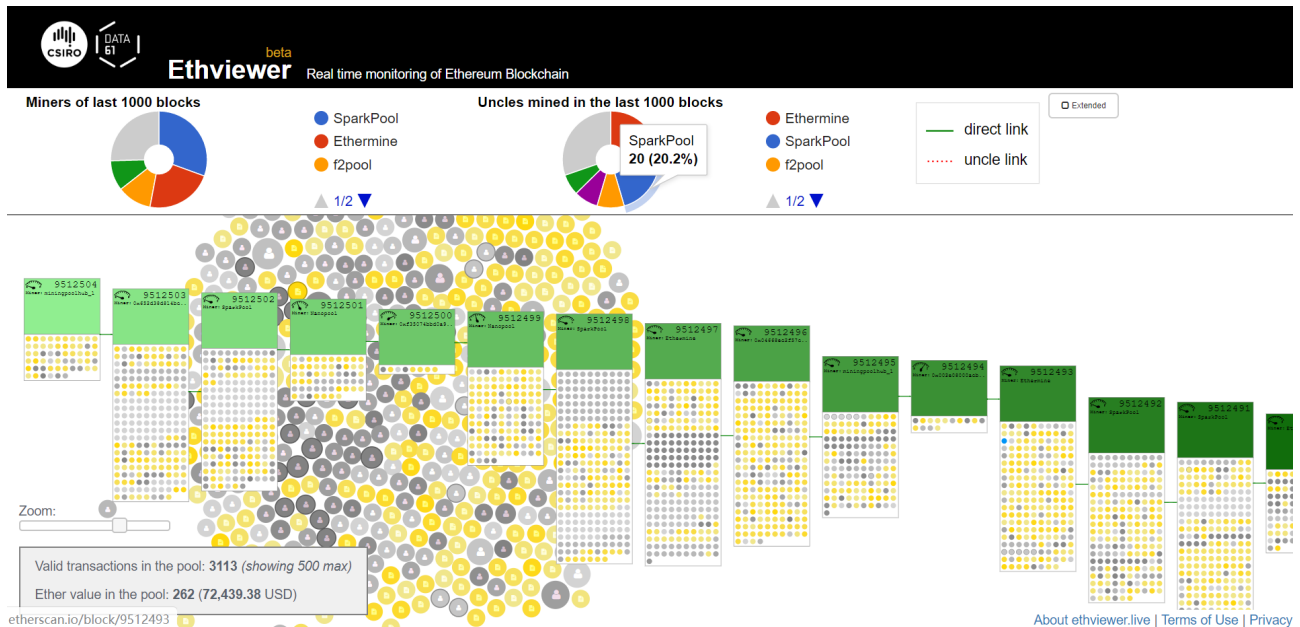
CSIRO DATA 61

beta
Ethviewer Real time monitoring of Ethereum Blockchain

Miners of last 1000 blocks

SparkPool
Ethermine
f2pool
1/2

Uncles mined in the last 1000 blocks

SparkPool
20 (20.2%)

Ethermine
SparkPool
f2pool
1/2

direct link
uncle link

Extended

9512504
Miner: miningpoolhub_1

9512503

9512502
Miner: SparkPool

9512501
Miner: Nanopool

9512500

9512499
Miner: Nanopool

9512498
Miner: SparkPool

9512497
Miner: Ethermine

9512496

9512495
Miner: miningpoolhub_1

9512494

9512493
Miner: Ethermine

9512492
Miner: SparkPool

9512491
Miner: SparkPool

Zoom:

Valid transactions in the pool: 3113 (showing 500 max)

Ether value in the pool: 262 (72,439.38 USD)

etherscan.io/block/9512493

About ethviewer.live | Terms of Use | Privacy